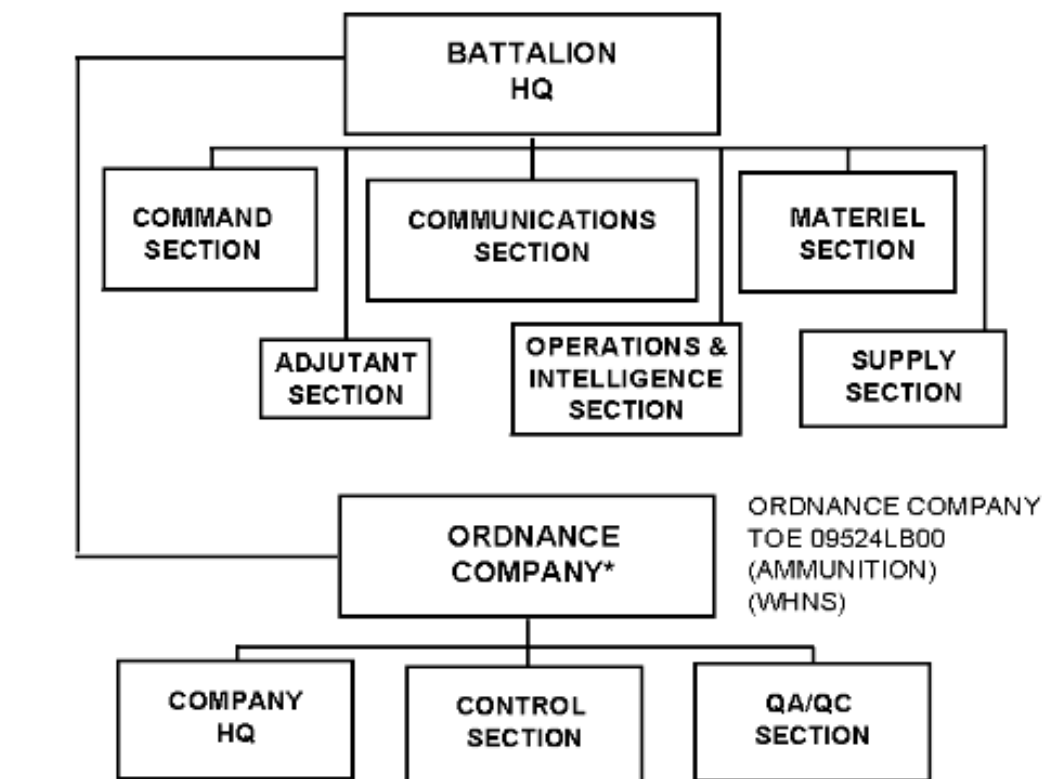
BATTALION HQ

COMMAND SECTION

COMMUNICATIONS SECTION

MATERIEL SECTION

ADJUTANT SECTION

OPERATIONS & INTELLIGENCE SECTION

SUPPLY SECTION

ORDNANCE COMPANY*

ORDNANCE COMPANY TOE 09524LB00 (AMMUNITION) (WHNS)

COMPANY HQ

CONTROL SECTION

QA/QC SECTION